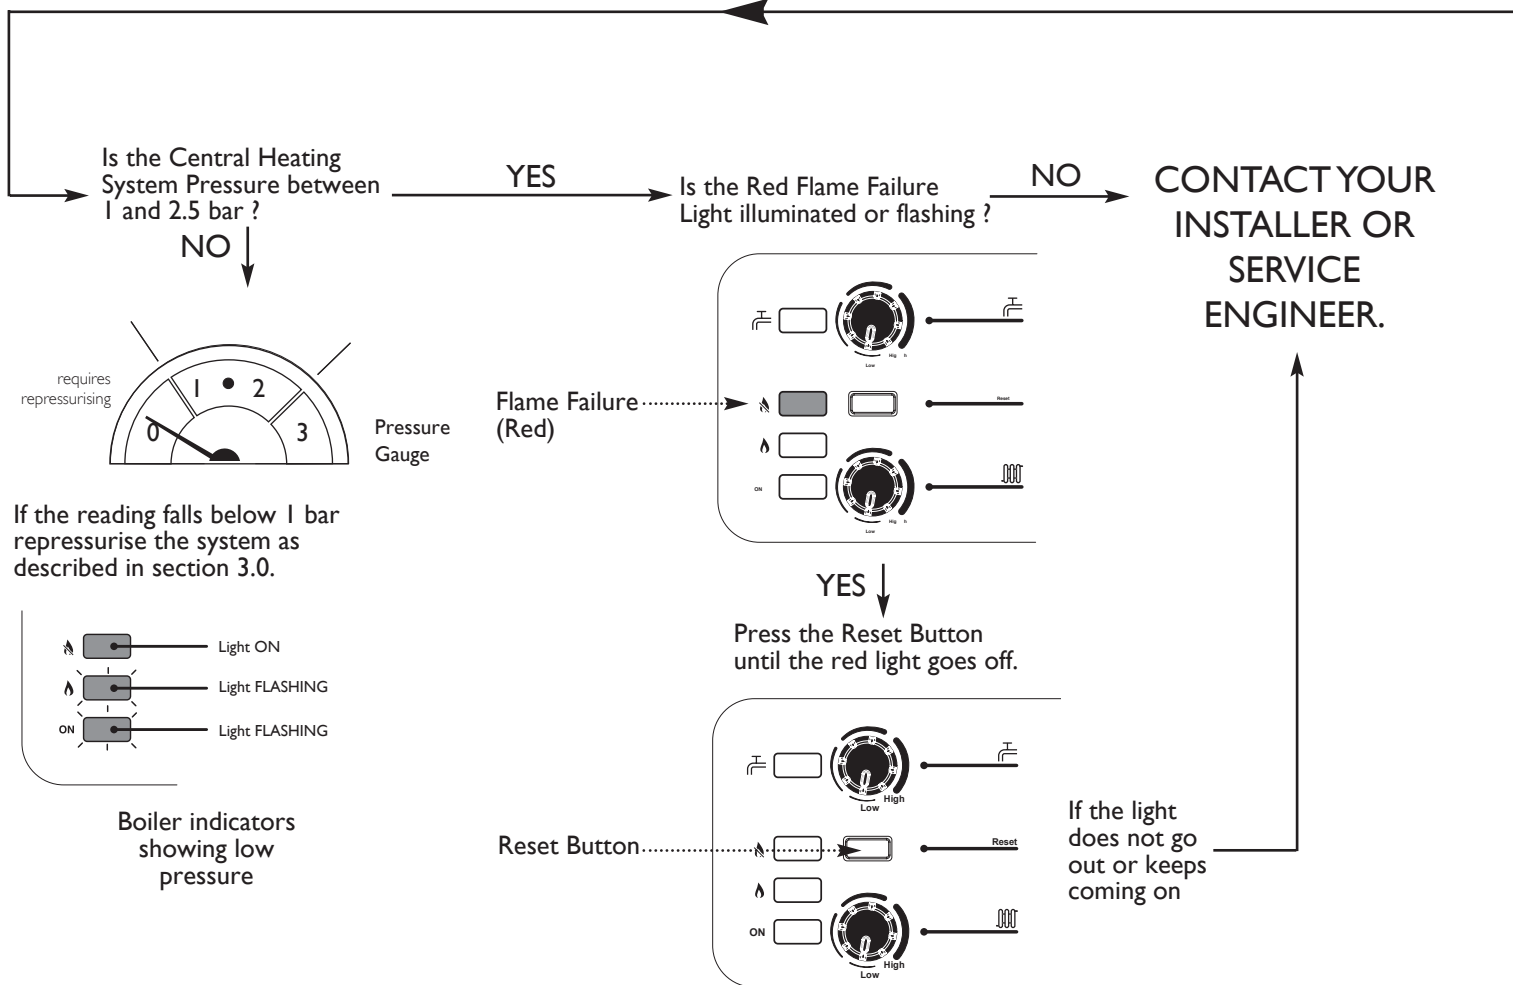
Is the Central Heating System Pressure between 1 and 2.5 bar ?

YES

Is the Red Flame Failure Light illuminated or flashing ?

NO

CONTACT YOUR INSTALLER OR SERVICE ENGINEER.

NO

requires repressurising

0 1 2 3

Pressure Gauge

If the reading falls below 1 bar repressurise the system as described in section 3.0.

Light ON

Light FLASHING

ON

Light FLASHING

Boiler indicators showing low pressure

Low High

Flame Failure (Red)

Reset

ON

Low High

YES

Press the Reset Button until the red light goes off.

Low High

Reset Button

Reset

ON

Low High

If the light does not go out or keeps coming on